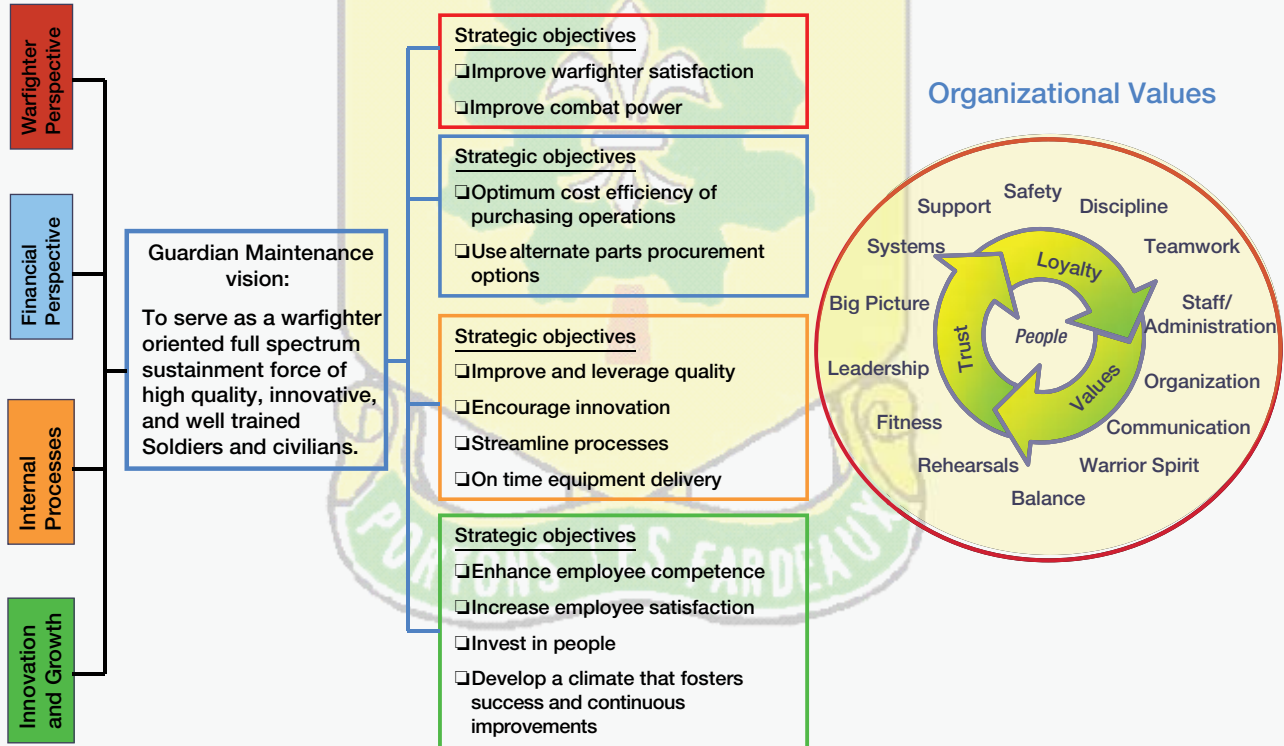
Warfighter Perspective

Financial Perspective

Internal Processes

Innovation and Growth

Guardian Maintenance vision:

To serve as a warfighter oriented full spectrum sustainment force of high quality, innovative, and well trained Soldiers and civilians.

Strategic objectives

❑Improve warfighter satisfaction

❑Improve combat power

Strategic objectives

❑Optimum cost efficiency of purchasing operations

❑Use alternate parts procurement options

Strategic objectives

❑Improve and leverage quality

❑Encourage innovation

❑Streamline processes

❑On time equipment delivery

Strategic objectives

❑Enhance employee competence

❑Increase employee satisfaction

❑Invest in people

❑Develop a climate that fosters success and continuous improvements

Organizational Values

Support
Safety
Discipline
Systems
Teamwork
Big Picture
Staff/ Administration
Leadership
Organization
Fitness
Communication
Rehearsals
Warrior Spirit
Balance
Loyalty
Trust
Values
People